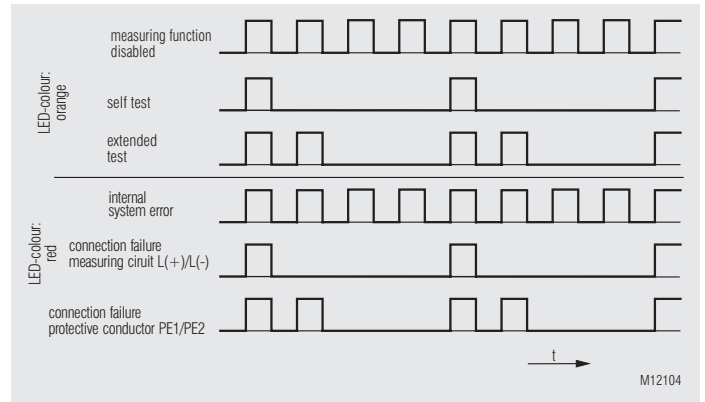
LED-colour: orange

measuring function disabled

self test

extended test

LED-colour: red

internal system error

connection failure measuring ciruit L(+)/L(-)

connection failure protective conductor PE1/PE2

t

M12104